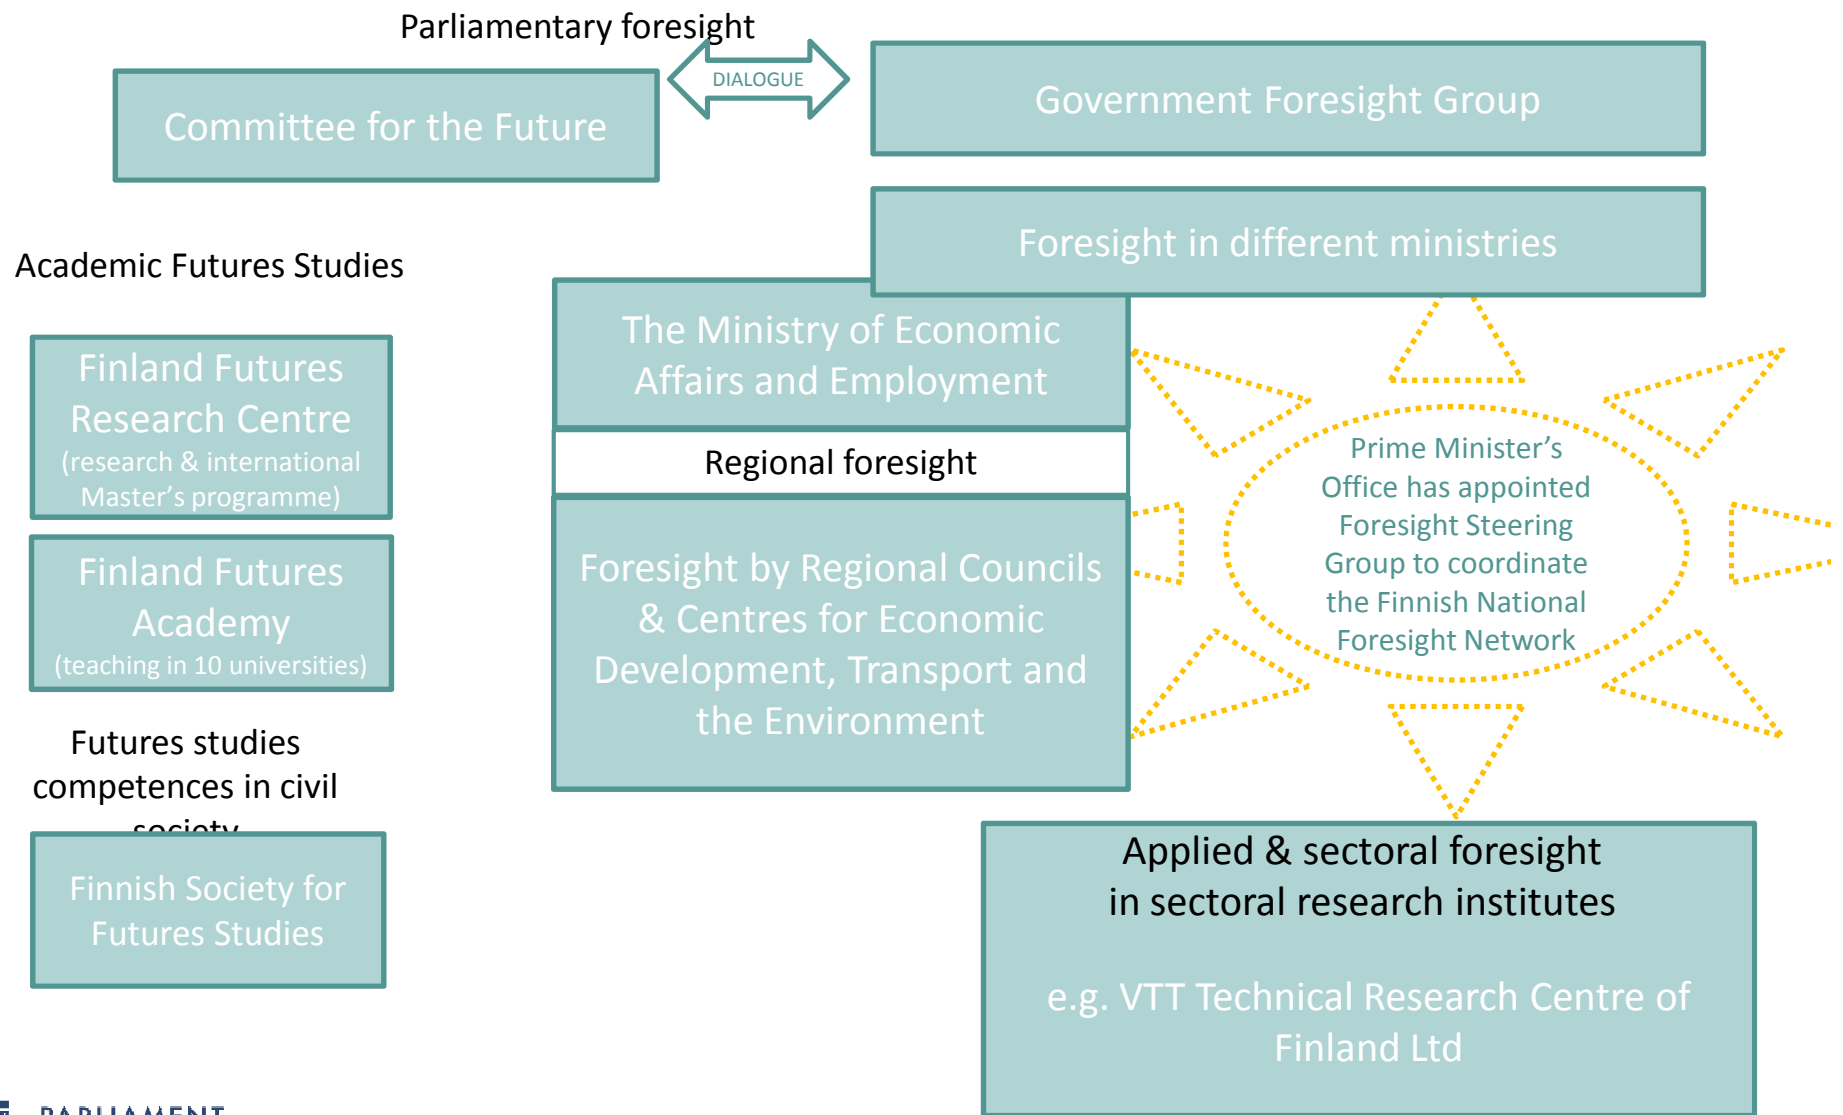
Parliamentary foresight

Committee for the Future

DIALOGUE

Government Foresight Group

Foresight in different ministries

Academic Futures Studies

Finland Futures Research Centre
(research & international Master's programme)

Finland Futures Academy
(teaching in 10 universities)

Futures studies competences in civil society

Finnish Society for Futures Studies

The Ministry of Economic Affairs and Employment

Regional foresight

Foresight by Regional Councils & Centres for Economic Development, Transport and the Environment

Prime Minister's Office has appointed Foresight Steering Group to coordinate the Finnish National Foresight Network

Applied & sectoral foresight in sectoral research institutes

e.g. VTT Technical Research Centre of Finland Ltd

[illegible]